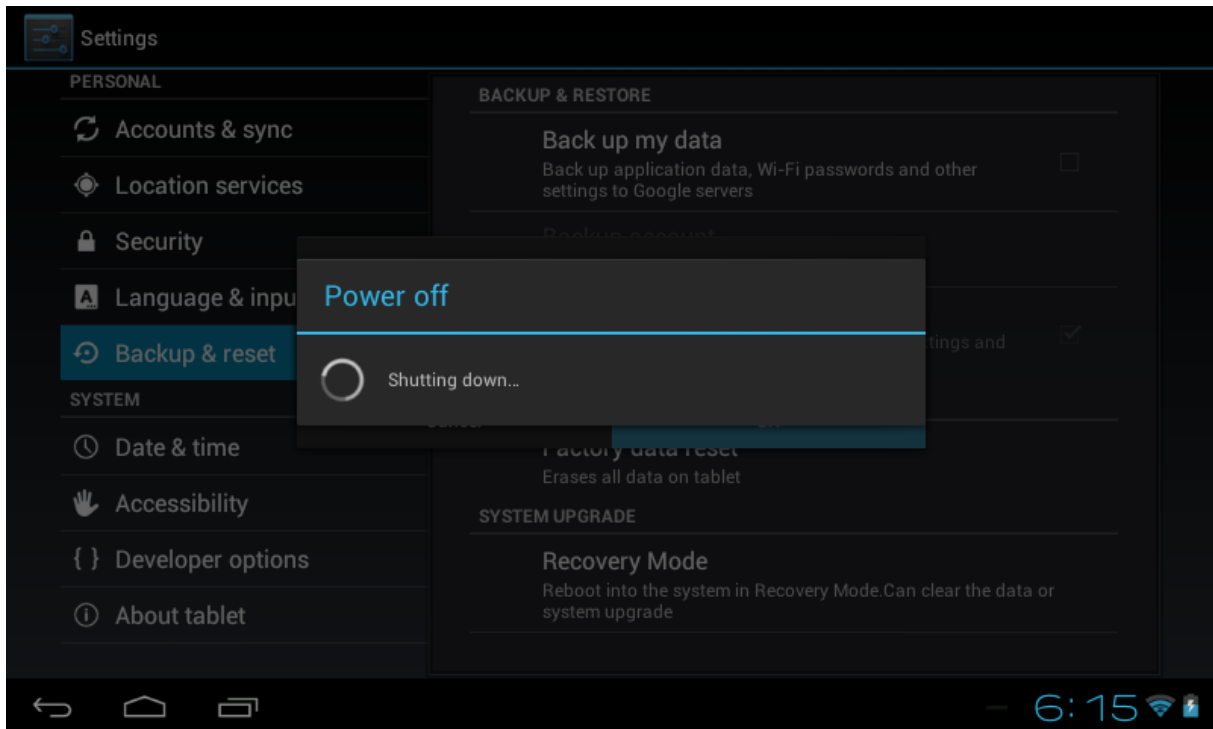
Settings

PERSONAL

Accounts & sync

Location services

Security

Language & inpu

Backup & reset

SYSTEM

Date & time

Accessibility

{ } Developer options

About tablet

BACKUP & RESTORE

Back up my data

Back up application data, Wi-Fi passwords and other settings to Google servers

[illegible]

tings and

Power off

Shutting down...

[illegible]

Factory data reset

Erases all data on tablet

SYSTEM UPGRADE

Recovery Mode

Reboot into the system in Recovery Mode.Can clear the data or system upgrade

6:15